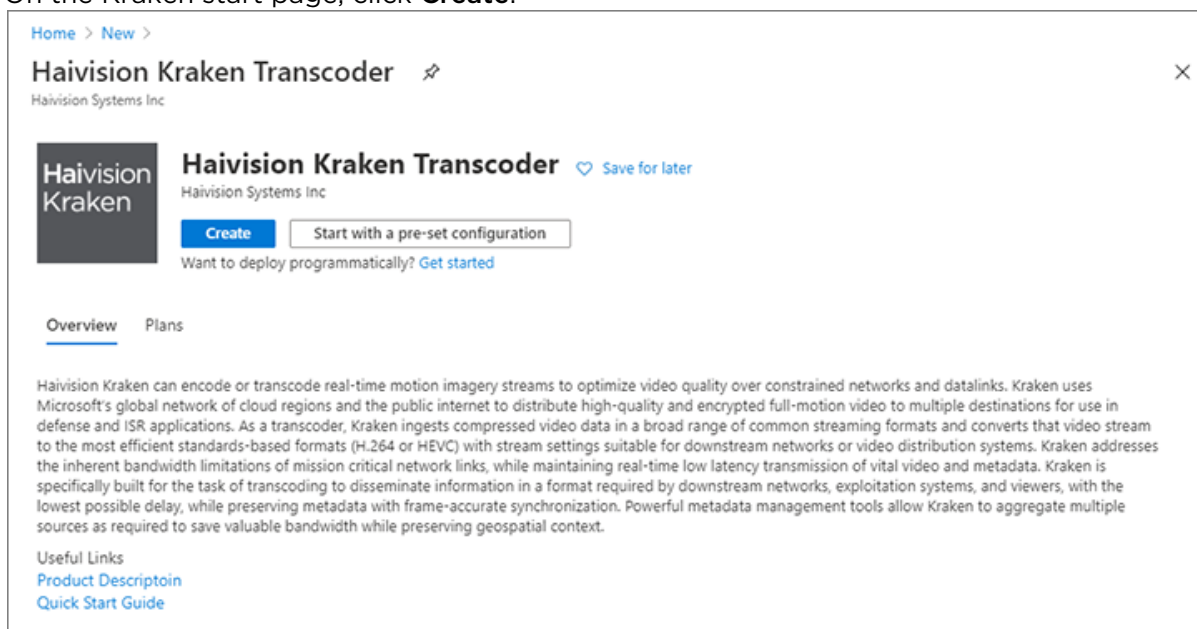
On the Kraken start page, click **Create**.

Home > New >

Haivision Kraken Transcoder

Haivision Systems Inc

×

Haivision Kraken

Haivision Kraken Transcoder

Save for later

Haivision Systems Inc

Create

Start with a pre-set configuration

Want to deploy programmatically? Get started

Overview Plans

Haivision Kraken can encode or transcode real-time motion imagery streams to optimize video quality over constrained networks and datalinks. Kraken uses Microsoft's global network of cloud regions and the public internet to distribute high-quality and encrypted full-motion video to multiple destinations for use in defense and ISR applications. As a transcoder, Kraken ingests compressed video data in a broad range of common streaming formats and converts that video stream to the most efficient standards-based formats (H.264 or HEVC) with stream settings suitable for downstream networks or video distribution systems. Kraken addresses the inherent bandwidth limitations of mission critical network links, while maintaining real-time low latency transmission of vital video and metadata. Kraken is specifically built for the task of transcoding to disseminate information in a format required by downstream networks, exploitation systems, and viewers, with the lowest possible delay, while preserving metadata with frame-accurate synchronization. Powerful metadata management tools allow Kraken to aggregate multiple sources as required to save valuable bandwidth while preserving geospatial context.

Useful Links

Product Descriptoin

Quick Start Guide